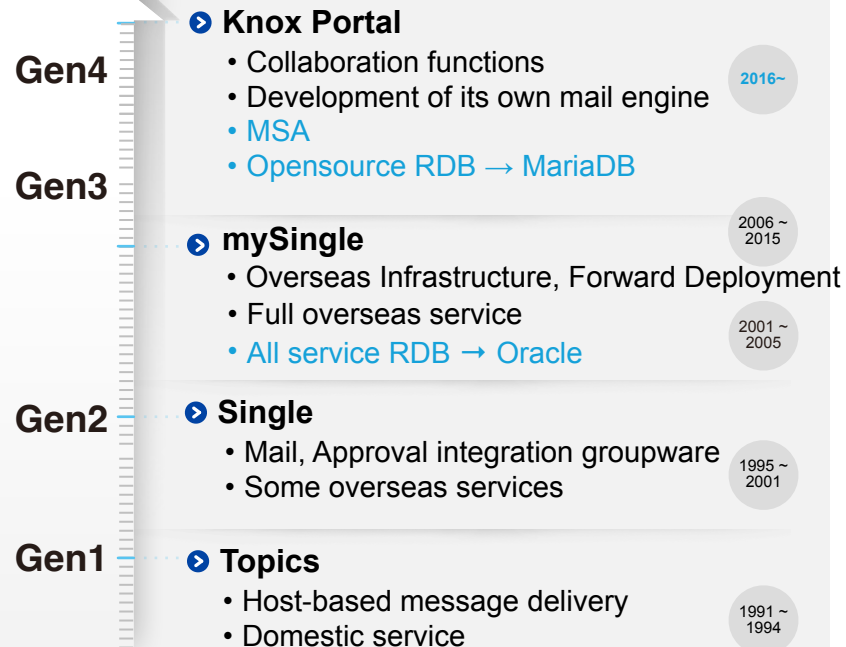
Gen4

Knox Portal
• Collaboration functions
• Development of its own mail engine
• MSA
• Opensource RDB → MariaDB

2016~

Gen3

2006 ~ 2015

mySingle
• Overseas Infrastructure, Forward Deployment
• Full overseas service
• All service RDB → Oracle

2001 ~ 2005

Gen2

Single
• Mail, Approval integration groupware
• Some overseas services

1995 ~ 2001

Gen1

Topics
• Host-based message delivery
• Domestic service

1991 ~ 1994